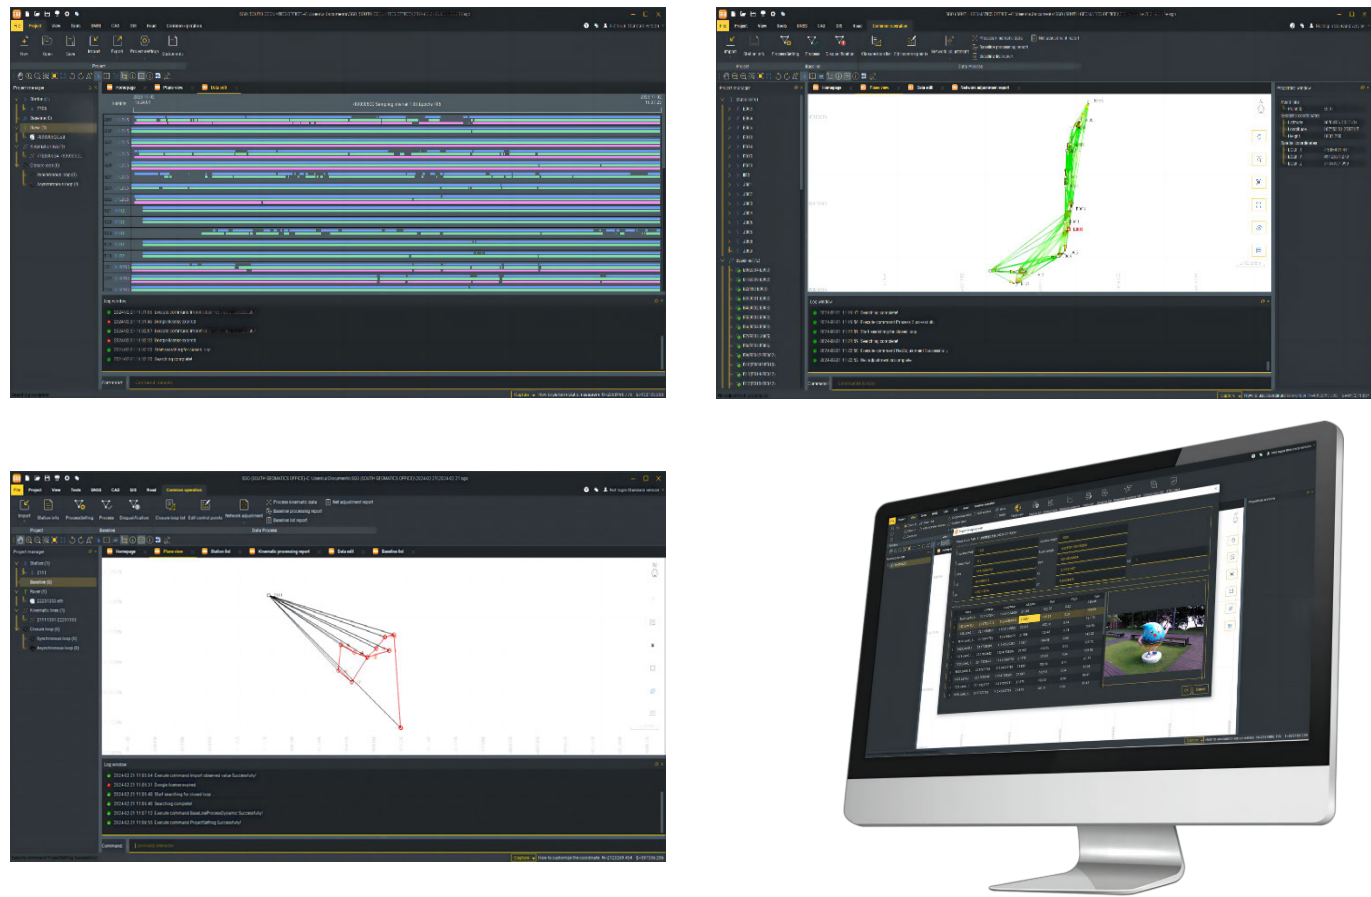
File Project View Tools GNSS CAD GIS Road Common operation

Import Station info Process setting Process Draw ambiguities Closure loop list Edit control points Network adjustment Process kinematic data Baseline processing report Baseline list report Net adjustment report

Project Baseline Data Process

Project manage

Station (1)
Baseline (8)
Route (0)
Kinematic loop (1)
Closure loop (0)
Synchronous loop (0)
Asynchronous loop (0)

Homepage Plane view Station list Kinematic processing report Data edit Baseline list

Log window

2024-02-21 11:00:04 Execute command Import observed value Successfully!
2024-02-21 11:05:31 Dongle license expired
2024-02-21 11:05:40 Start searching for closed loop
2024-02-21 11:05:40 Searching completed
2024-02-21 11:07:12 Execute command BaseLineProcessDynamic Successfully!
2024-02-21 11:09:55 Execute command ProjectSetting Successfully!

Command

Capture How to customize the coordinate